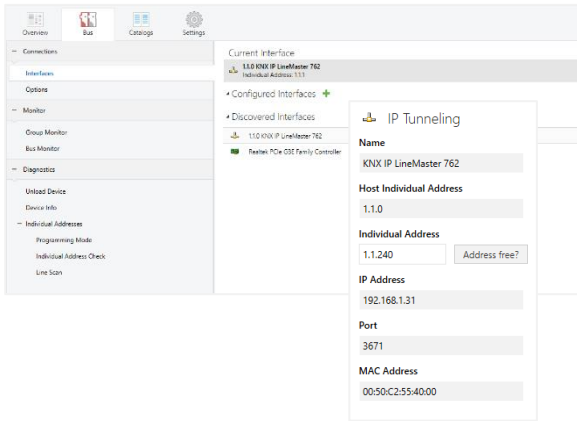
Overview
Bus
Catalogs
Settings

− Connections
Interfaces
Options
− Monitor
Group Monitor
Bus Monitor
− Diagnostics
Unload Device
Device Info
− Individual Addresses
Programming Mode
Individual Address Check
Line Scan

Current Interface
1.1.0 KNX IP LineMaster 762
Individual Address: 1.1.1

▸ Configured Interfaces +

▸ Discovered Interfaces
1.1.0 KNX IP LineMaster 762
Realtek PCIe GBE Family Controller

IP Tunneling

Name
KNX IP LineMaster 762

Host Individual Address
1.1.0

Individual Address
1.1.240
Address free?

IP Address
192.168.1.31

Port
3671

MAC Address
00:50:C2:55:40:00